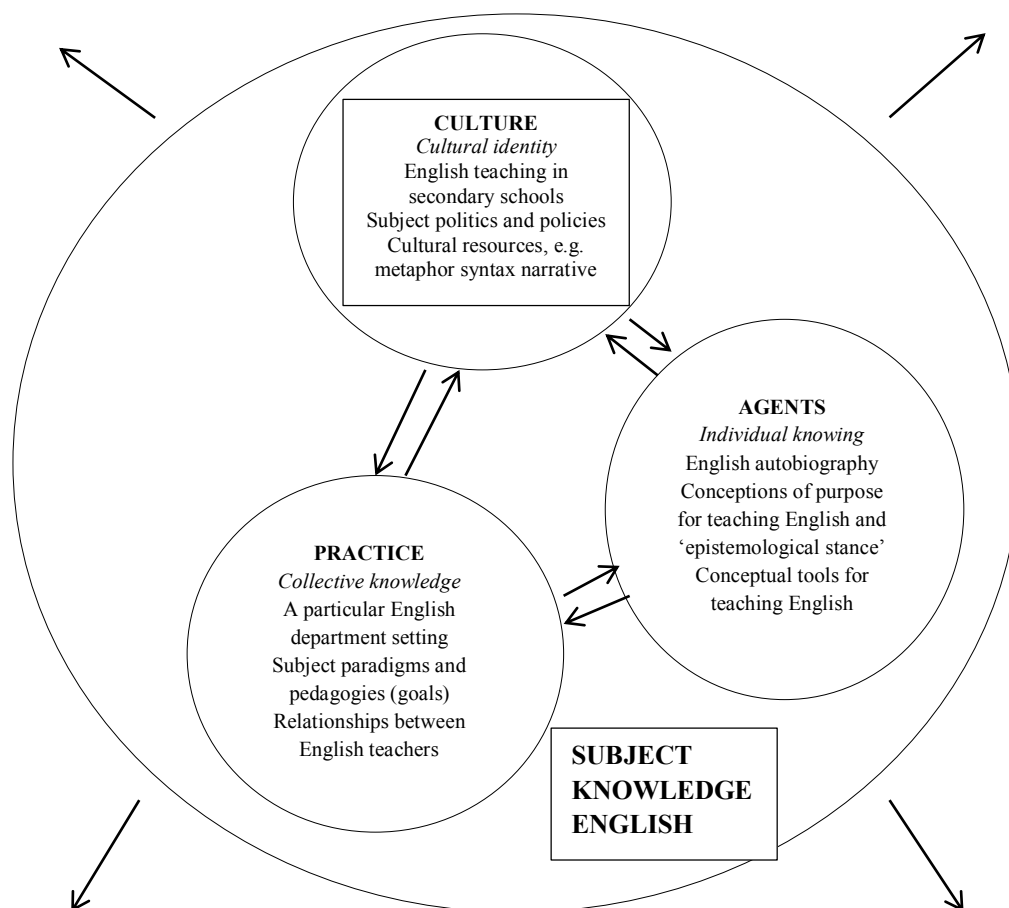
CULTURE
*Cultural identity*
English teaching in secondary schools
Subject politics and policies
Cultural resources, e.g. metaphor syntax narrative

AGENTS
*Individual knowing*
English autobiography
Conceptions of purpose for teaching English and 'epistemological stance'
Conceptual tools for teaching English

PRACTICE
*Collective knowledge*
A particular English department setting
Subject paradigms and pedagogies (goals)
Relationships between English teachers

SUBJECT KNOWLEDGE ENGLISH